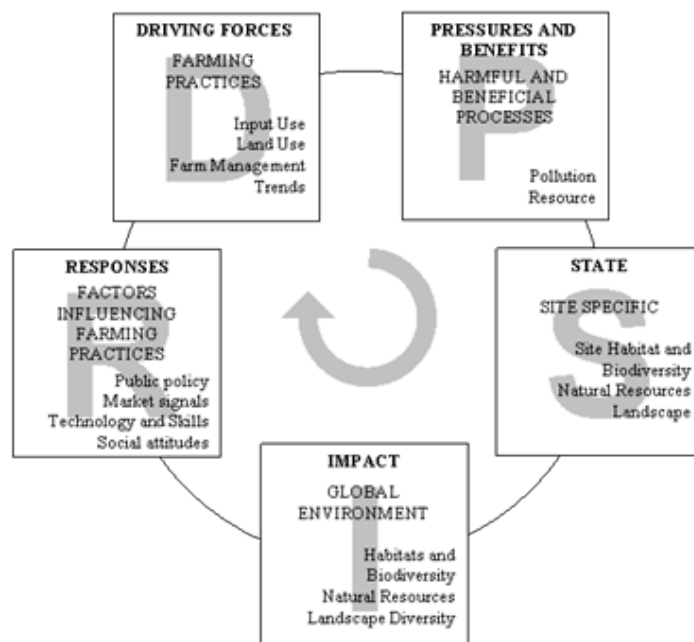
DRIVING FORCES
FARMING PRACTICES
Input Use
Land Use
Farm Management
Trends

PRESSURES AND BENEFITS
HARMFUL AND BENEFICIAL PROCESSES
Pollution
Resource

D
P

RESPONSES
FACTORS INFLUENCING FARMING PRACTICES
Public policy
Market signals
Technology and Skills
Social attitudes

R

STATE
SITE SPECIFIC
Site Habitat and Biodiversity
Natural Resources
Landscape

S

IMPACT
GLOBAL ENVIRONMENT
Habitats and Biodiversity
Natural Resources
Landscape Diversity

I